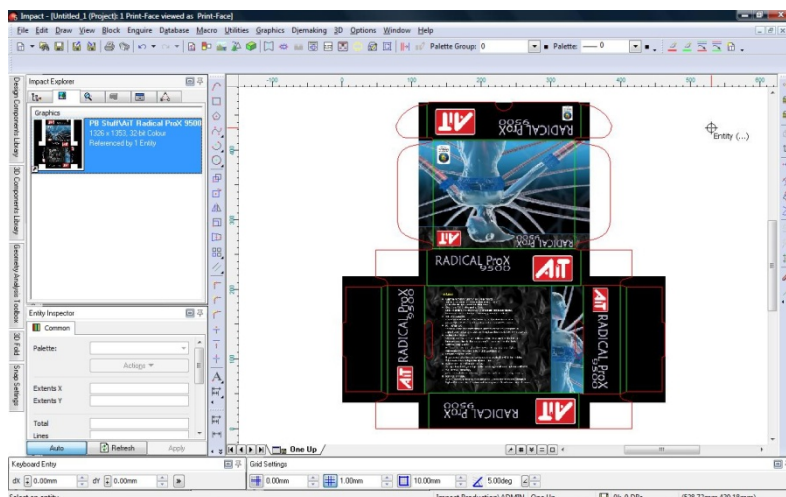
Impact - [Untitled_1 (Project): 1 Print-Face viewed as Print-Face]

File Edit Draw View Block Enquire Database Macro Utilities Graphics Diemaking 3D Options Window Help

Palette Group: 0 Palette: 0

Impact Explorer

Graphics

PB Shelf\AiT Radical ProX 9500
1326 x 1353, 32-bit Colour
Referenced by 1 Entity

Design Components Library

3D Components Library

Geometry Analysis Toolbox

3D Fold

Snap Settings

Entity Inspector

Common

Palette:

Actions

Extents X

Extents Y

Total

Lines

Auto

Refresh

Apply

Entity (...)

AiT

RADICAL ProX 9500

AiT

RADICAL ProX 9500

RADICAL ProX 9500

AiT

RADICAL ProX 9500

AiT

RADICAL ProX 9500

AiT

RADICAL ProX 9500

AiT

One Up

Keyboard Entry

dx 0.00mm dY 0.00mm

Grid Settings

0.00mm 1.00mm 10.00mm 5.00deg

Select an entity

Impact Production\ADMIN : One Up